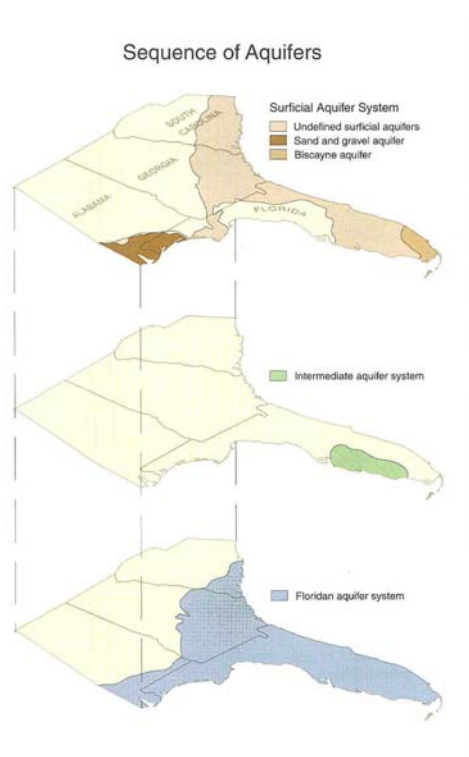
Sequence of Aquifers

Surficial Aquifer System
Undefined surficial aquifers
Sand and gravel aquifer
Biscayne aquifer

SOUTH CAROLINA
GEORGIA
ALABAMA
FLORIDA

Intermediate aquifer system

Floridan aquifer system